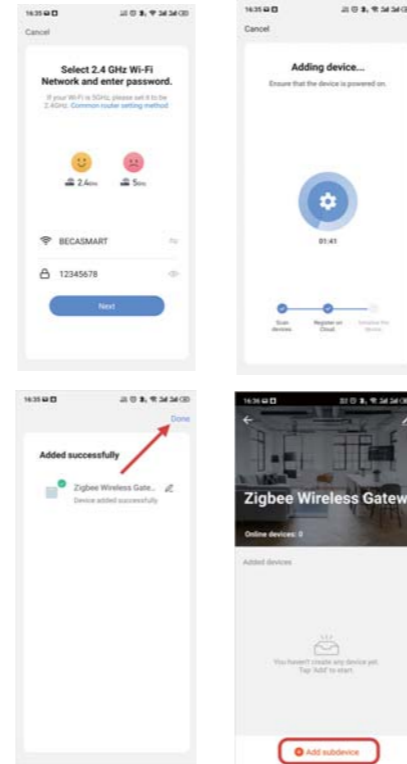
16:35

Cancel

Select 2.4 GHz Wi-Fi Network and enter password.

If your Wi-Fi is 5GHz, please set it to be 2.4GHz. Common router setting method

2.4GHz

5GHz

BECASMART

12345678

Next

16:35

Cancel

Adding device...

Ensure that the device is powered on.

01:41

Scan devices

Register on Cloud

Initialize the device

16:35

Done

Added successfully

Zigbee Wireless Gate...

Device added successfully

16:36

Zigbee Wireless Gatew

Online devices: 0

Added devices

You haven't create any device yet. Tap 'Add' to start.

Add subdevice